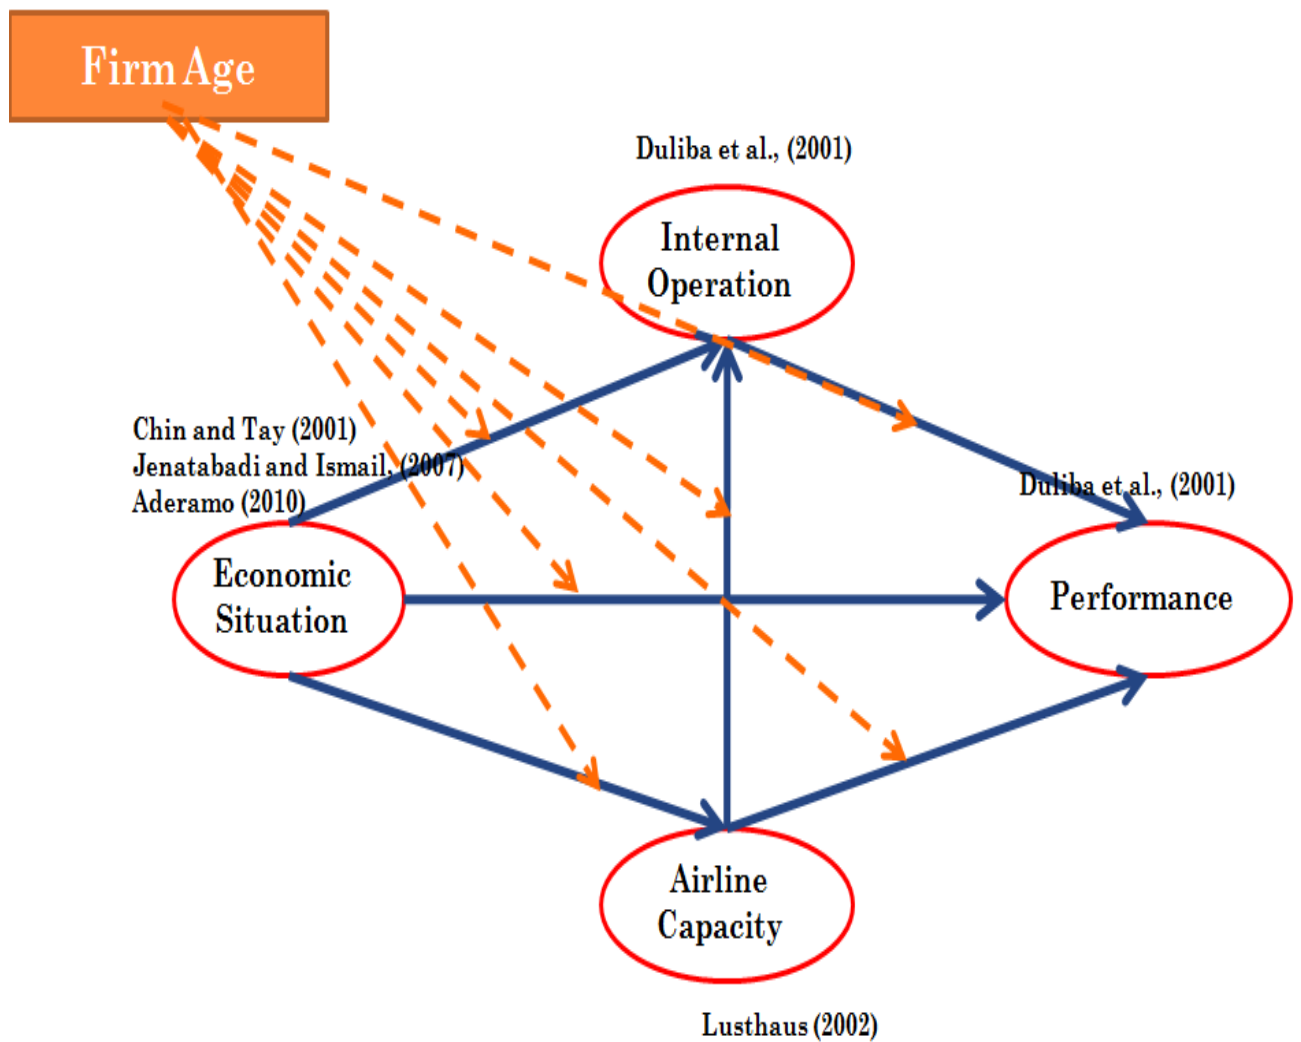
Firm Age

Duliba et al., (2001)

Internal Operation

Chin and Tay (2001)
Jenatabadi and Ismail, (2007)
Aderamo (2010)

Duliba et al., (2001)

Economic Situation

Performance

Airline Capacity

Lusthaus (2002)